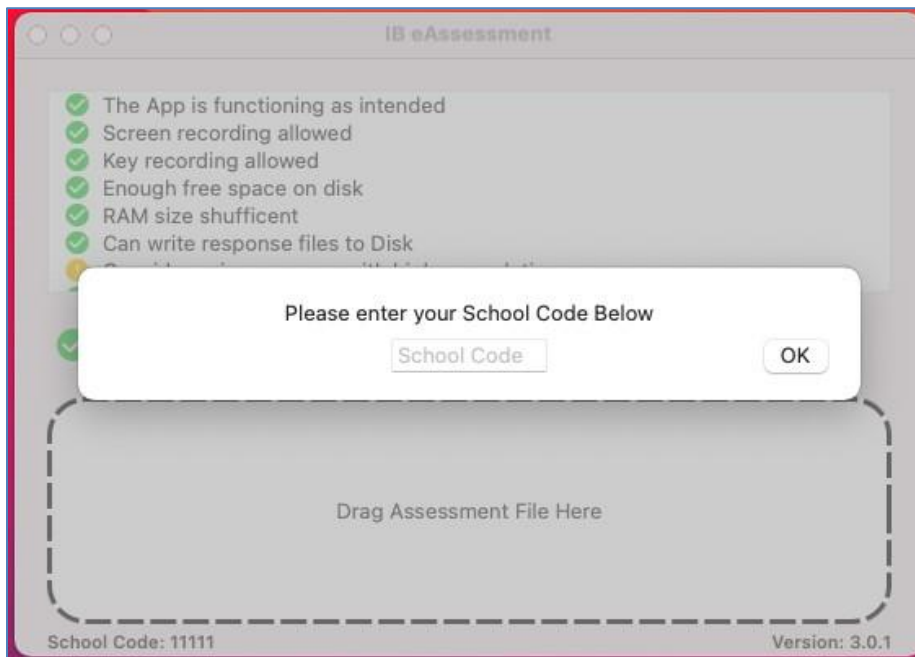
IB eAssessment

The App is functioning as intended
Screen recording allowed
Key recording allowed
Enough free space on disk
RAM size shufficent
Can write response files to Disk
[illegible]

Please enter your School Code Below

School Code

OK

Drag Assessment File Here

School Code: 11111

Version: 3.0.1